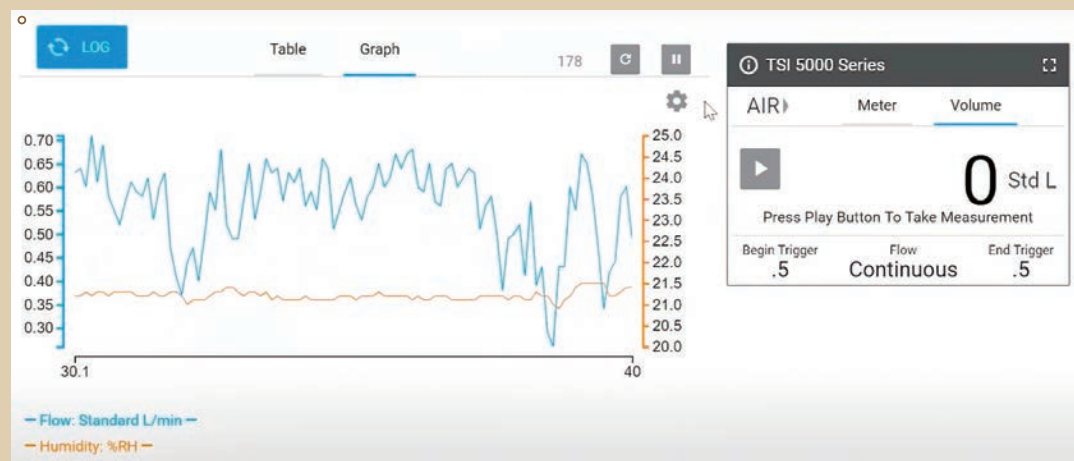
LOG

Table Graph

178

0.70
0.65
0.60
0.55
0.50
0.45
0.40
0.35
0.30

25.0
24.5
24.0
23.5
23.0
22.5
22.0
21.5
21.0
20.5
20.0

30.1
40

— Flow: Standard L/min —
— Humidity: %RH —

TSI 5000 Series

AIR

Meter Volume

0 Std L

Press Play Button To Take Measurement

Begin Trigger
.5

Flow
Continuous

End Trigger
.5